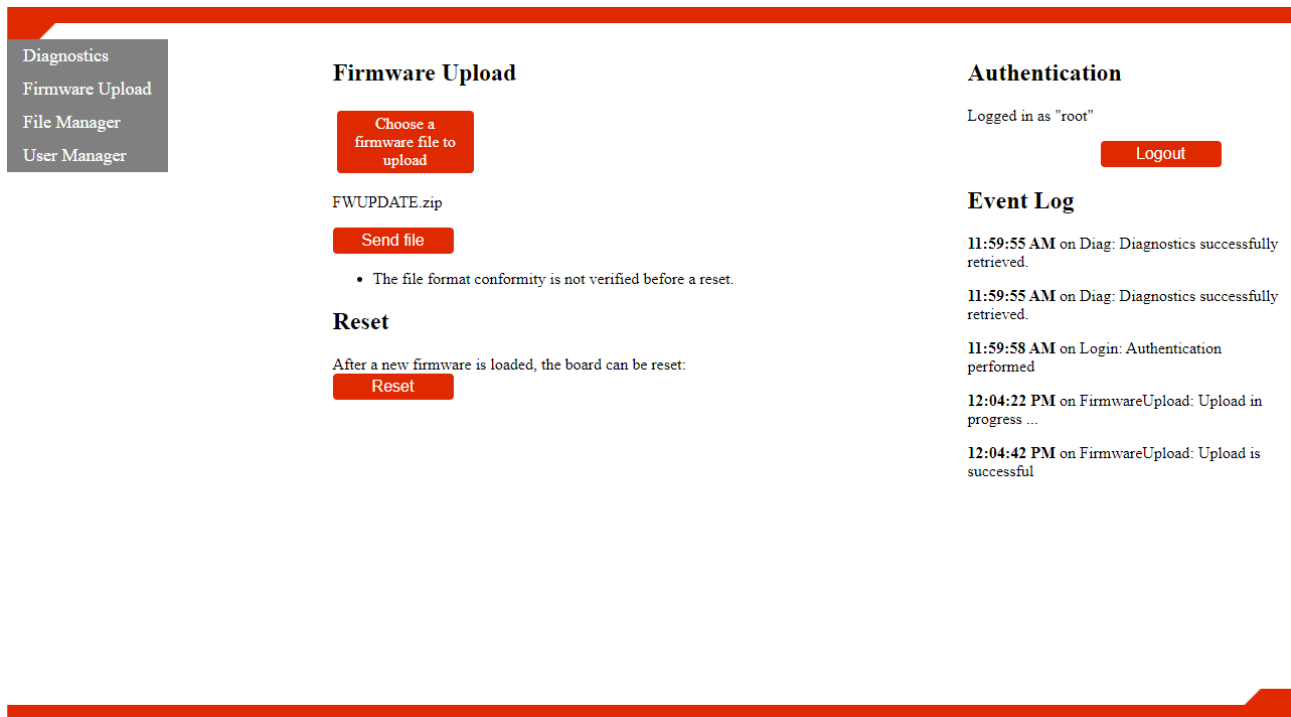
Diagnostics
Firmware Upload
File Manager
User Manager

## Firmware Upload

Choose a firmware file to upload

FWUPDATE.zip

Send file

- The file format conformity is not verified before a reset.

## Reset

After a new firmware is loaded, the board can be reset:

Reset

## Authentication

Logged in as "root"

Logout

## Event Log

**11:59:55 AM** on Diag: Diagnostics successfully retrieved.

**11:59:55 AM** on Diag: Diagnostics successfully retrieved.

**11:59:58 AM** on Login: Authentication performed

**12:04:22 PM** on FirmwareUpload: Upload in progress ...

**12:04:42 PM** on FirmwareUpload: Upload is successful